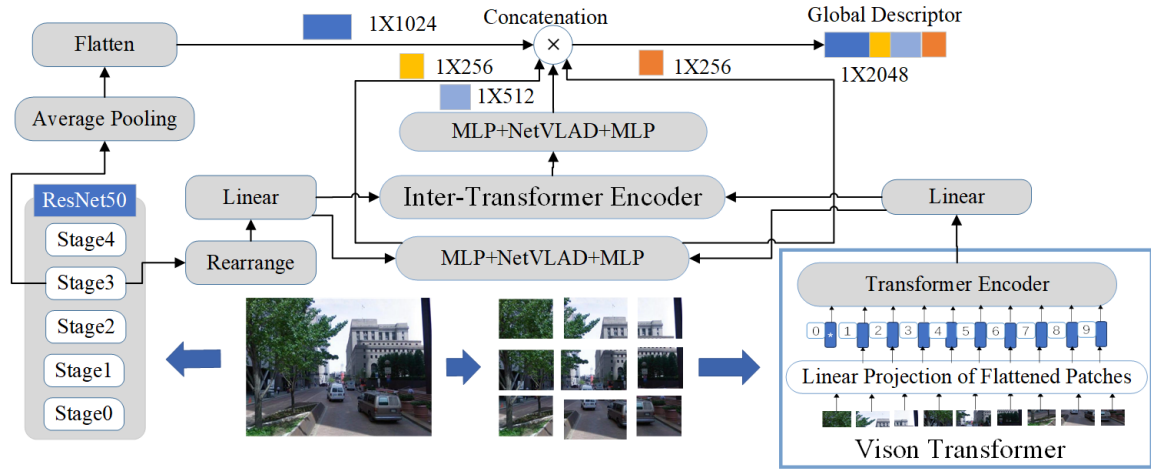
Concatenation

Global Descriptor

Flatten

1X1024

$\times$

1X256

1X256

1X2048

1X512

Average Pooling

MLP+NetVLAD+MLP

ResNet50

Linear

Inter-Transformer Encoder

Linear

Stage4

Rearrange

MLP+NetVLAD+MLP

Stage3

Transformer Encoder

Stage2

0 * 1 2 3 4 5 6 7 8 9

Stage1

Linear Projection of Flattened Patches

Stage0

Vison Transformer